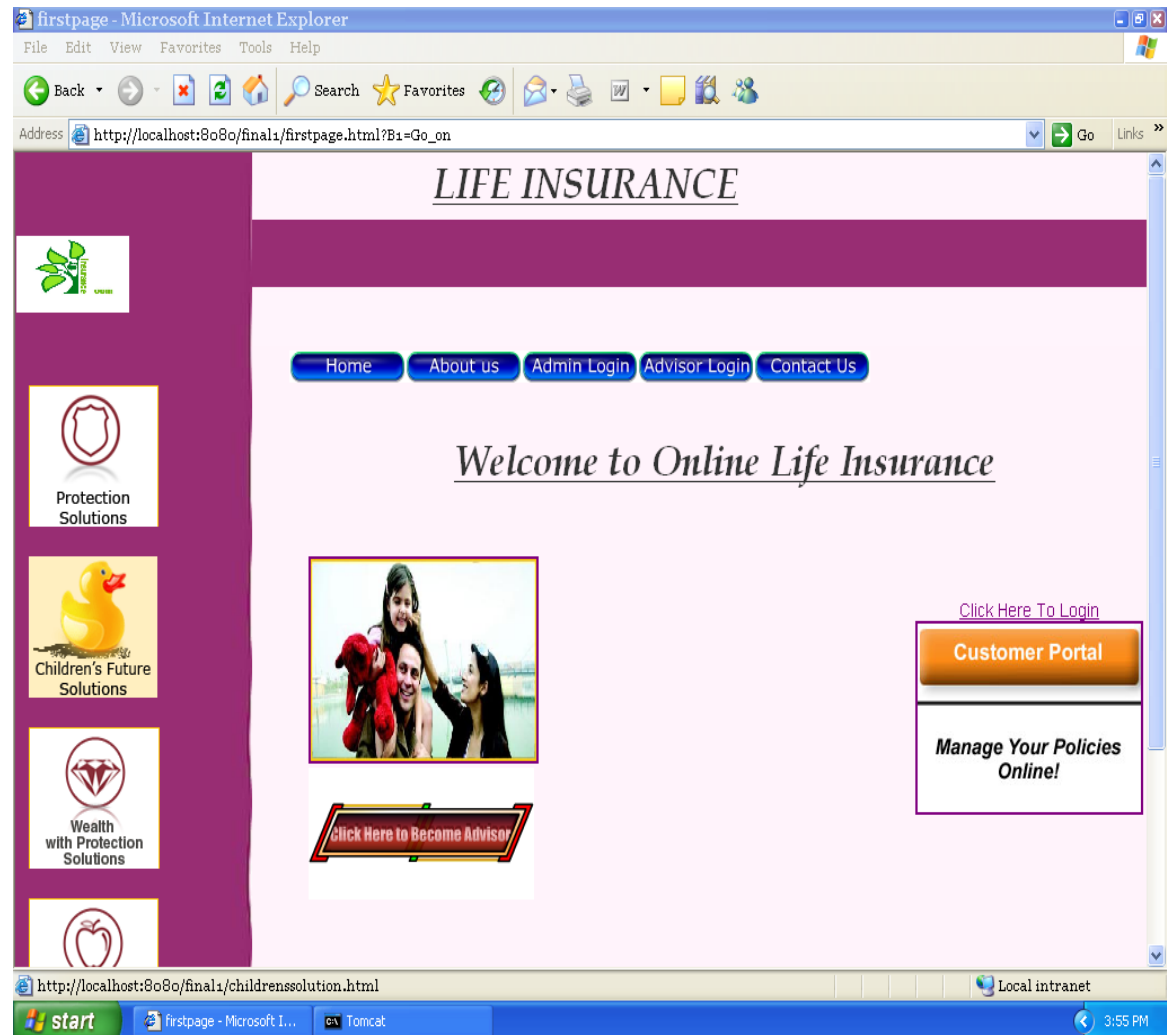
firstpage - Microsoft Internet Explorer

File Edit View Favorites Tools Help

Back Search Favorites

Address http://localhost:8080/final1/firstpage.html?B1=Go_on Go Links »

LIFE INSURANCE

Home About us Admin Login Advisor Login Contact Us

Welcome to Online Life Insurance

Protection Solutions

Children's Future Solutions

Wealth with Protection Solutions

Click Here to Become Advisor

Click Here To Login

Customer Portal

Manage Your Policies Online!

http://localhost:8080/final1/childrenssolution.html

Local intranet

start firstpage - Microsoft I... Tomcat 3:55 PM